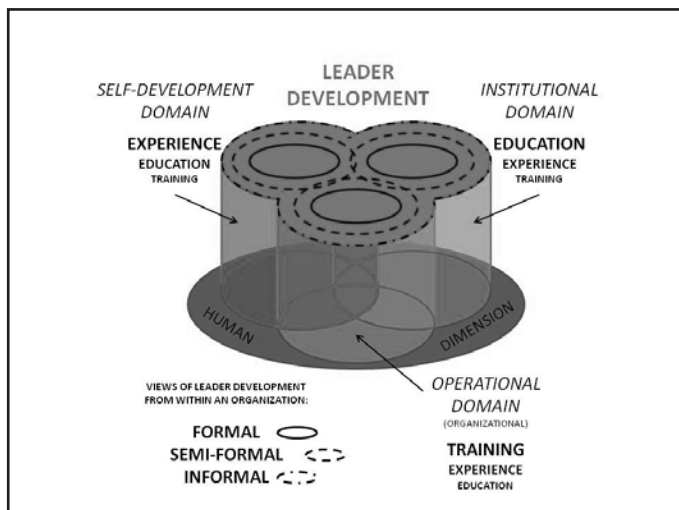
LEADER DEVELOPMENT

SELF-DEVELOPMENT DOMAIN

EXPERIENCE
EDUCATION
TRAINING

INSTITUTIONAL DOMAIN

EDUCATION
EXPERIENCE
TRAINING

HUMAN DIMENSION

VIEWS OF LEADER DEVELOPMENT FROM WITHIN AN ORGANIZATION:

FORMAL
SEMI-FORMAL
INFORMAL

OPERATIONAL DOMAIN
(ORGANIZATIONAL)

TRAINING
EXPERIENCE
EDUCATION